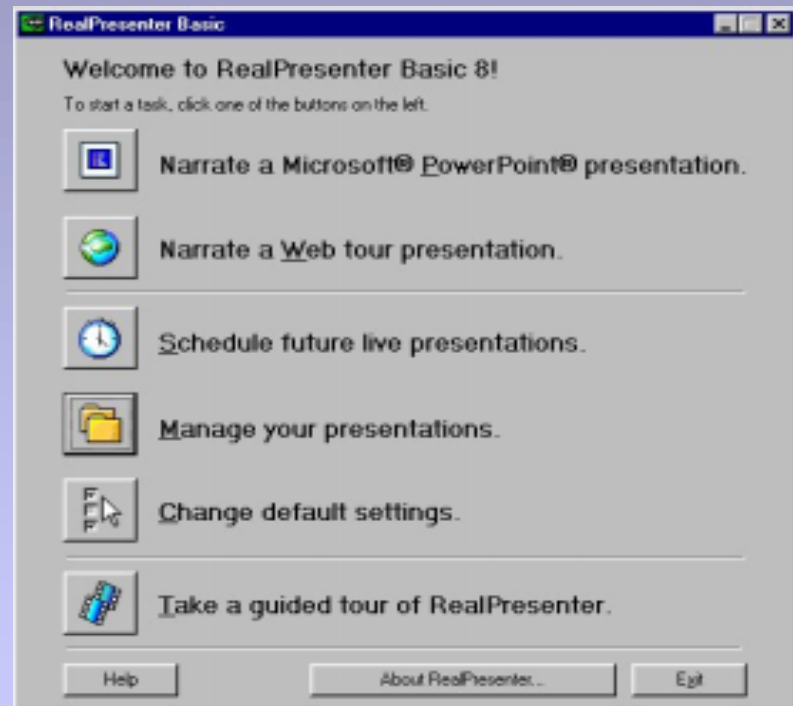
RealPresenter Basic

Welcome to RealPresenter Basic 8!

To start a task, click one of the buttons on the left.

Narrate a Microsoft® PowerPoint® presentation.

Narrate a Web tour presentation.

Schedule future live presentations.

Manage your presentations.

Change default settings.

Take a guided tour of RealPresenter.

Help

About RealPresenter...

Exit